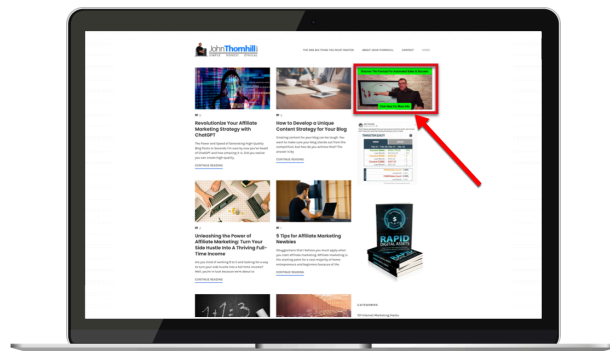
John Thornhill

Revolutionize Your Affiliate Marketing Strategy with ChatGPT

CONTINUE READING

How to Develop a Unique Content Strategy for Your Blog

CONTINUE READING

Unleashing the Power of Affiliate Marketing: Turn Your Side Hustle Into A Thriving Full-Time Income

CONTINUE READING

5 Tips for Affiliate Marketing Newbies

CONTINUE READING

RAPID

CATEGORIES